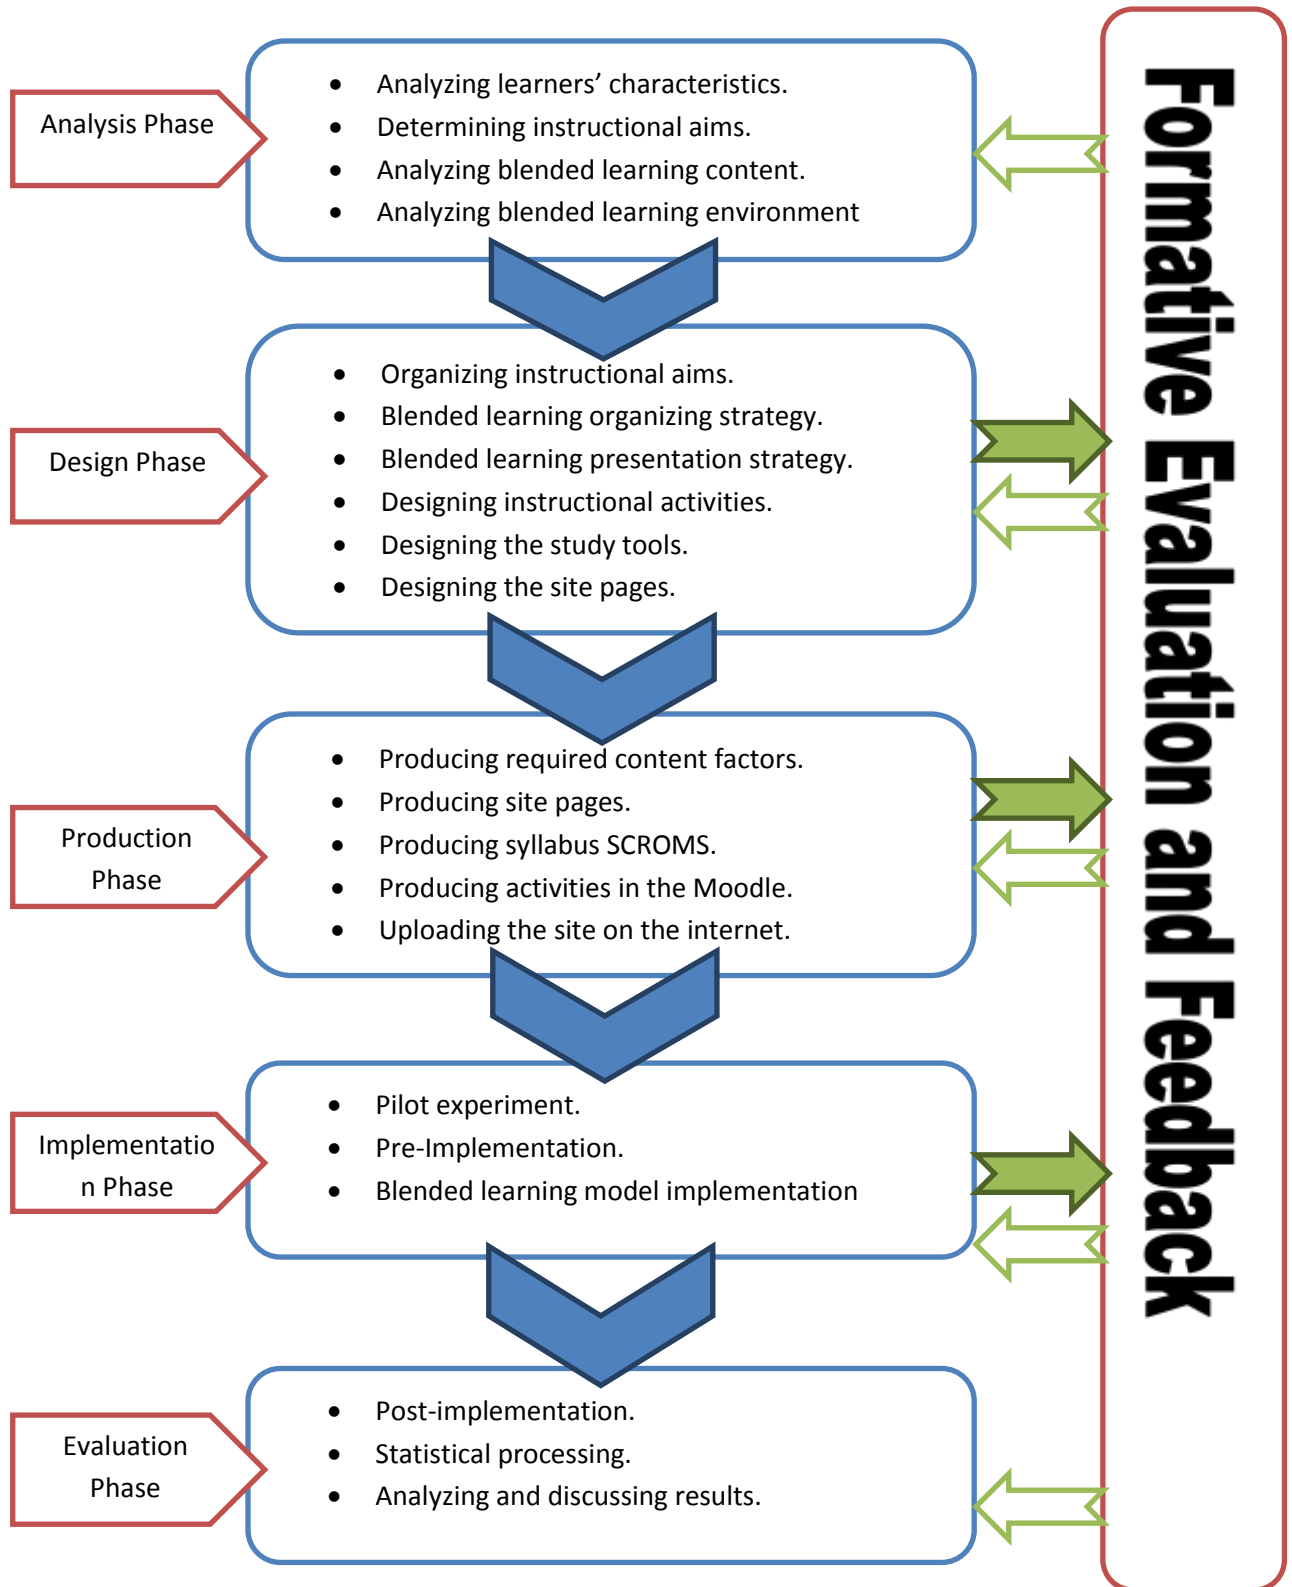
Analysis Phase

- Analyzing learners' characteristics.
- Determining instructional aims.
- Analyzing blended learning content.
- Analyzing blended learning environment

Design Phase

- Organizing instructional aims.
- Blended learning organizing strategy.
- Blended learning presentation strategy.
- Designing instructional activities.
- Designing the study tools.
- Designing the site pages.

Production Phase

- Producing required content factors.
- Producing site pages.
- Producing syllabus SCROMS.
- Producing activities in the Moodle.
- Uploading the site on the internet.

Implementation Phase

- Pilot experiment.
- Pre-Implementation.
- Blended learning model implementation

Evaluation Phase

- Post-implementation.
- Statistical processing.
- Analyzing and discussing results.

Formative Evaluation and Feedback